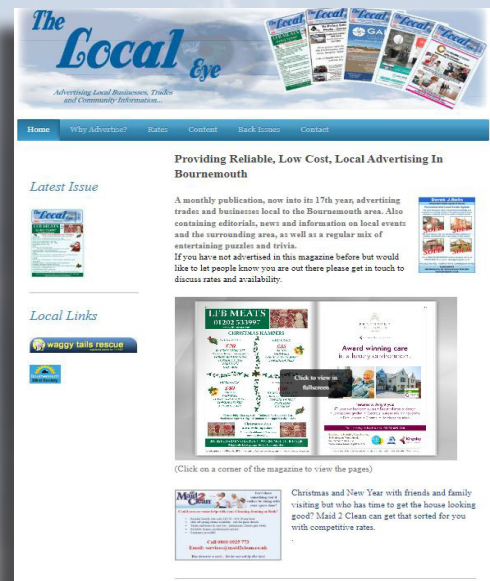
The Local Eye

Advertising Local Businesses, Trades and Community Information...

Home Why Advertise? Rates Content Back Issues Contact

Latest Issue

Local Links

waggy tails rescue

Providing Reliable, Low Cost, Local Advertising In Bournemouth

A monthly publication, now into its 17th year, advertising trades and businesses local to the Bournemouth area. Also containing editorials, news and information on local events and the surrounding area, as well as a regular mix of entertaining puzzles and trivia.

If you have not advertised in this magazine before but would like to let people know you are out there please get in touch to discuss rates and availability.

LJB MEATS
01202 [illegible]
CHRISTMAS HAMPERS

Award winning care
Click to view in fullscreen

(Click on a corner of the magazine to view the pages)

Maid 2 Clean

Christmas and New Year with friends and family visiting but who has time to get the house looking good? Maid 2 Clean can get that sorted for you with competitive rates.